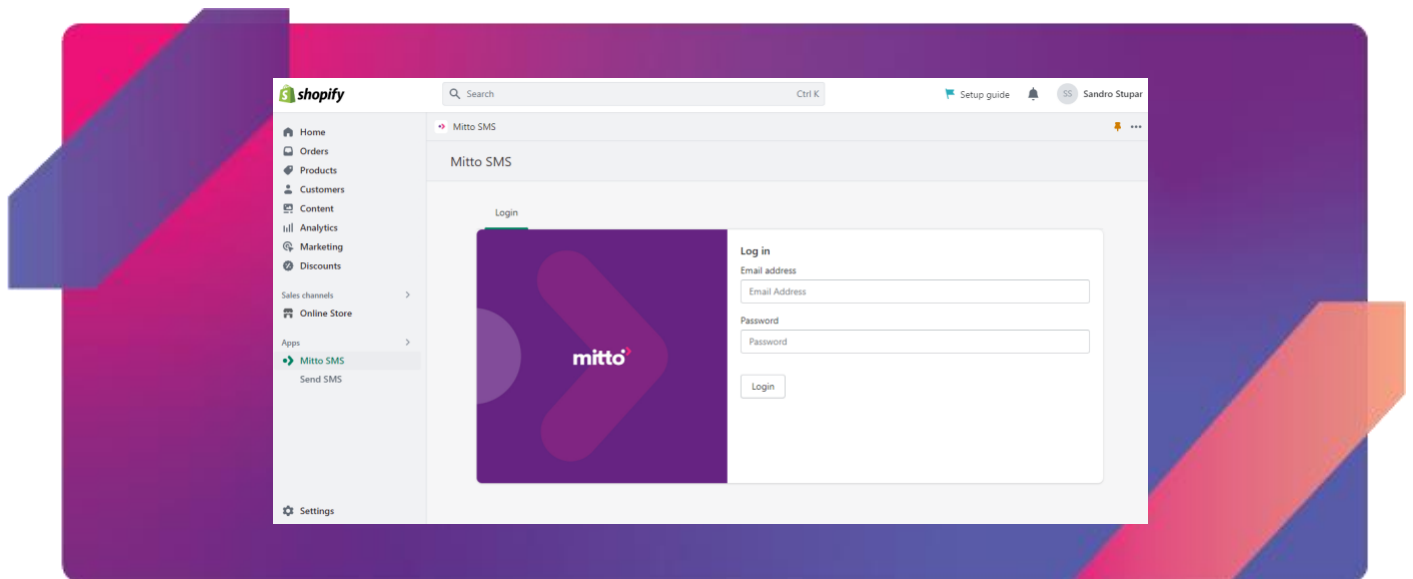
shopify

Search Ctrl K

Setup guide

SS Sandro Stupar

Home
Orders
Products
Customers
Content
Analytics
Marketing
Discounts

Sales channels
Online Store

Apps
Mitto SMS
Send SMS

Settings

Mitto SMS

Mitto SMS

Login

mitto

Log in
Email address
Email Address
Password
Password
Login